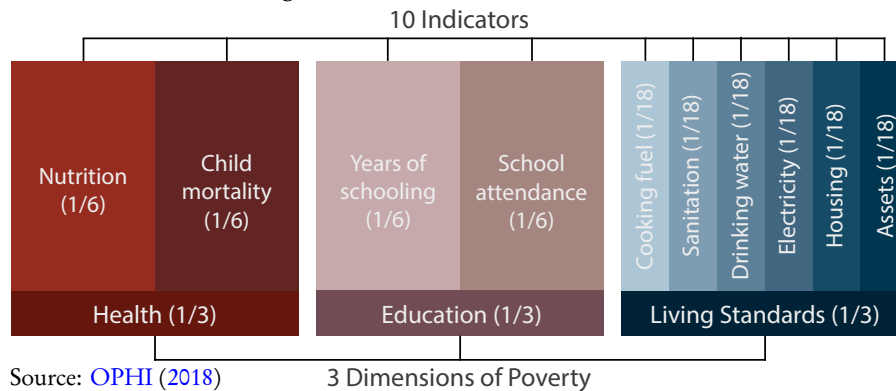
10 Indicators

Nutrition (1/6)

Child mortality (1/6)

Years of schooling (1/6)

School attendance (1/6)

Cooking fuel (1/18)

Sanitation (1/18)

Drinking water (1/18)

Electricity (1/18)

Housing (1/18)

Assets (1/18)

Health (1/3)

Education (1/3)

Living Standards (1/3)

Source: OPHI (2018)

3 Dimensions of Poverty